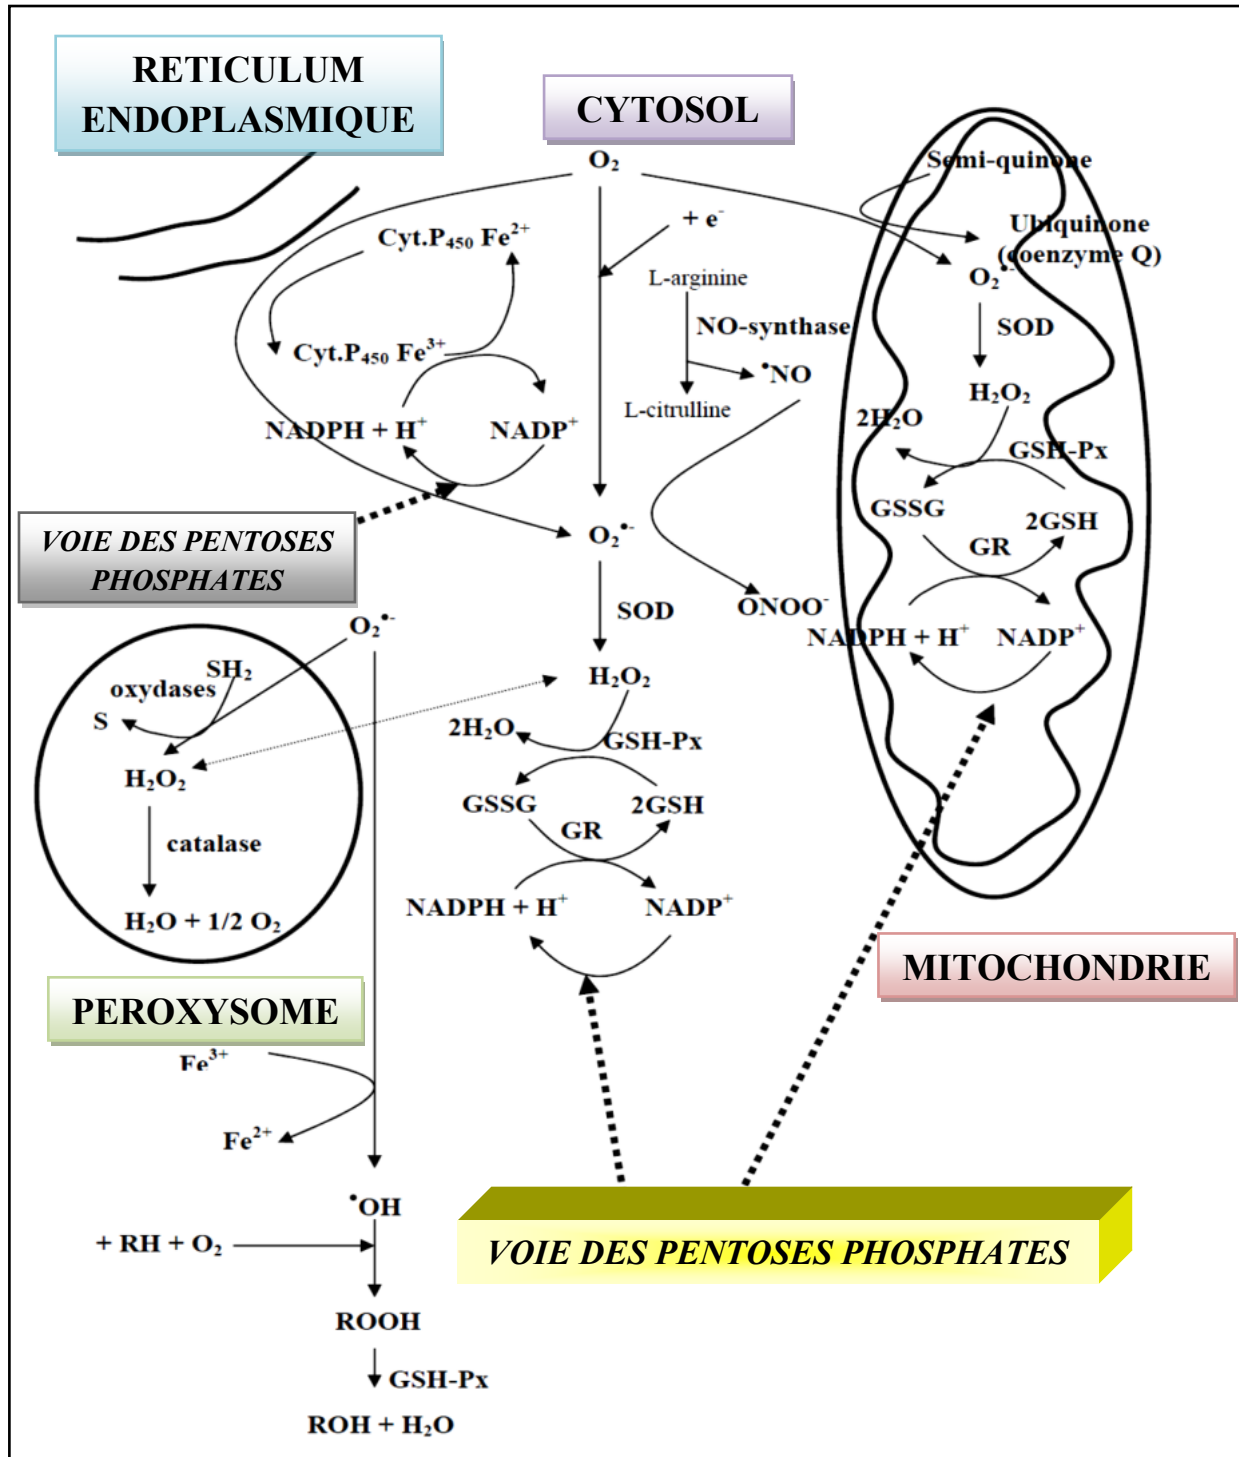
RETICULUM ENDOPLASMIQUE

CYTOSOL

$O_2$

+ $e^-$

Cyt.$P_{450}$ $Fe^{2+}$

Cyt.$P_{450}$ $Fe^{3+}$

NADPH + $H^+$

NADP$^+$

L-arginine

NO-synthase

$^{\bullet}NO$

L-citrulline

Semi-quinone

Ubiquinone (coenzyme Q)

$O_2^{\bullet-}$

SOD

$H_2O_2$

$2H_2O$

GSH-Px

GSSG

2GSH

GR

NADPH + $H^+$

NADP$^+$

VOIE DES PENTOSES PHOSPHATES

$O_2^{\bullet-}$

SOD

ONOO$^-$

$O_2^{\bullet-}$

$H_2O_2$

$2H_2O$

GSH-Px

GSSG

2GSH

GR

NADPH + $H^+$

NADP$^+$

oxydases

$SH_2$

S

$H_2O_2$

catalase

$H_2O$ + 1/2 $O_2$

PEROXYSOME

MITOCHONDRIE

$Fe^{3+}$

$Fe^{2+}$

$^{\bullet}OH$

+ RH + $O_2$

ROOH

GSH-Px

ROH + $H_2O$

VOIE DES PENTOSES PHOSPHATES